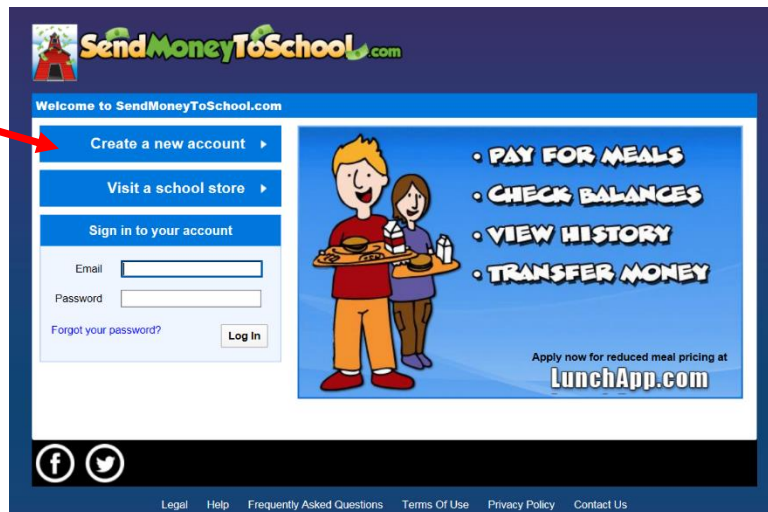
SendMoneyToSchool.com

Welcome to SendMoneyToSchool.com

Create a new account

Visit a school store

Sign in to your account

Email

Password

Forgot your password?

Log In

• PAY FOR MEALS
• CHECK BALANCES
• VIEW HISTORY
• TRANSFER MONEY

Apply now for reduced meal pricing at
LunchApp.com

Legal Help Frequently Asked Questions Terms Of Use Privacy Policy Contact Us